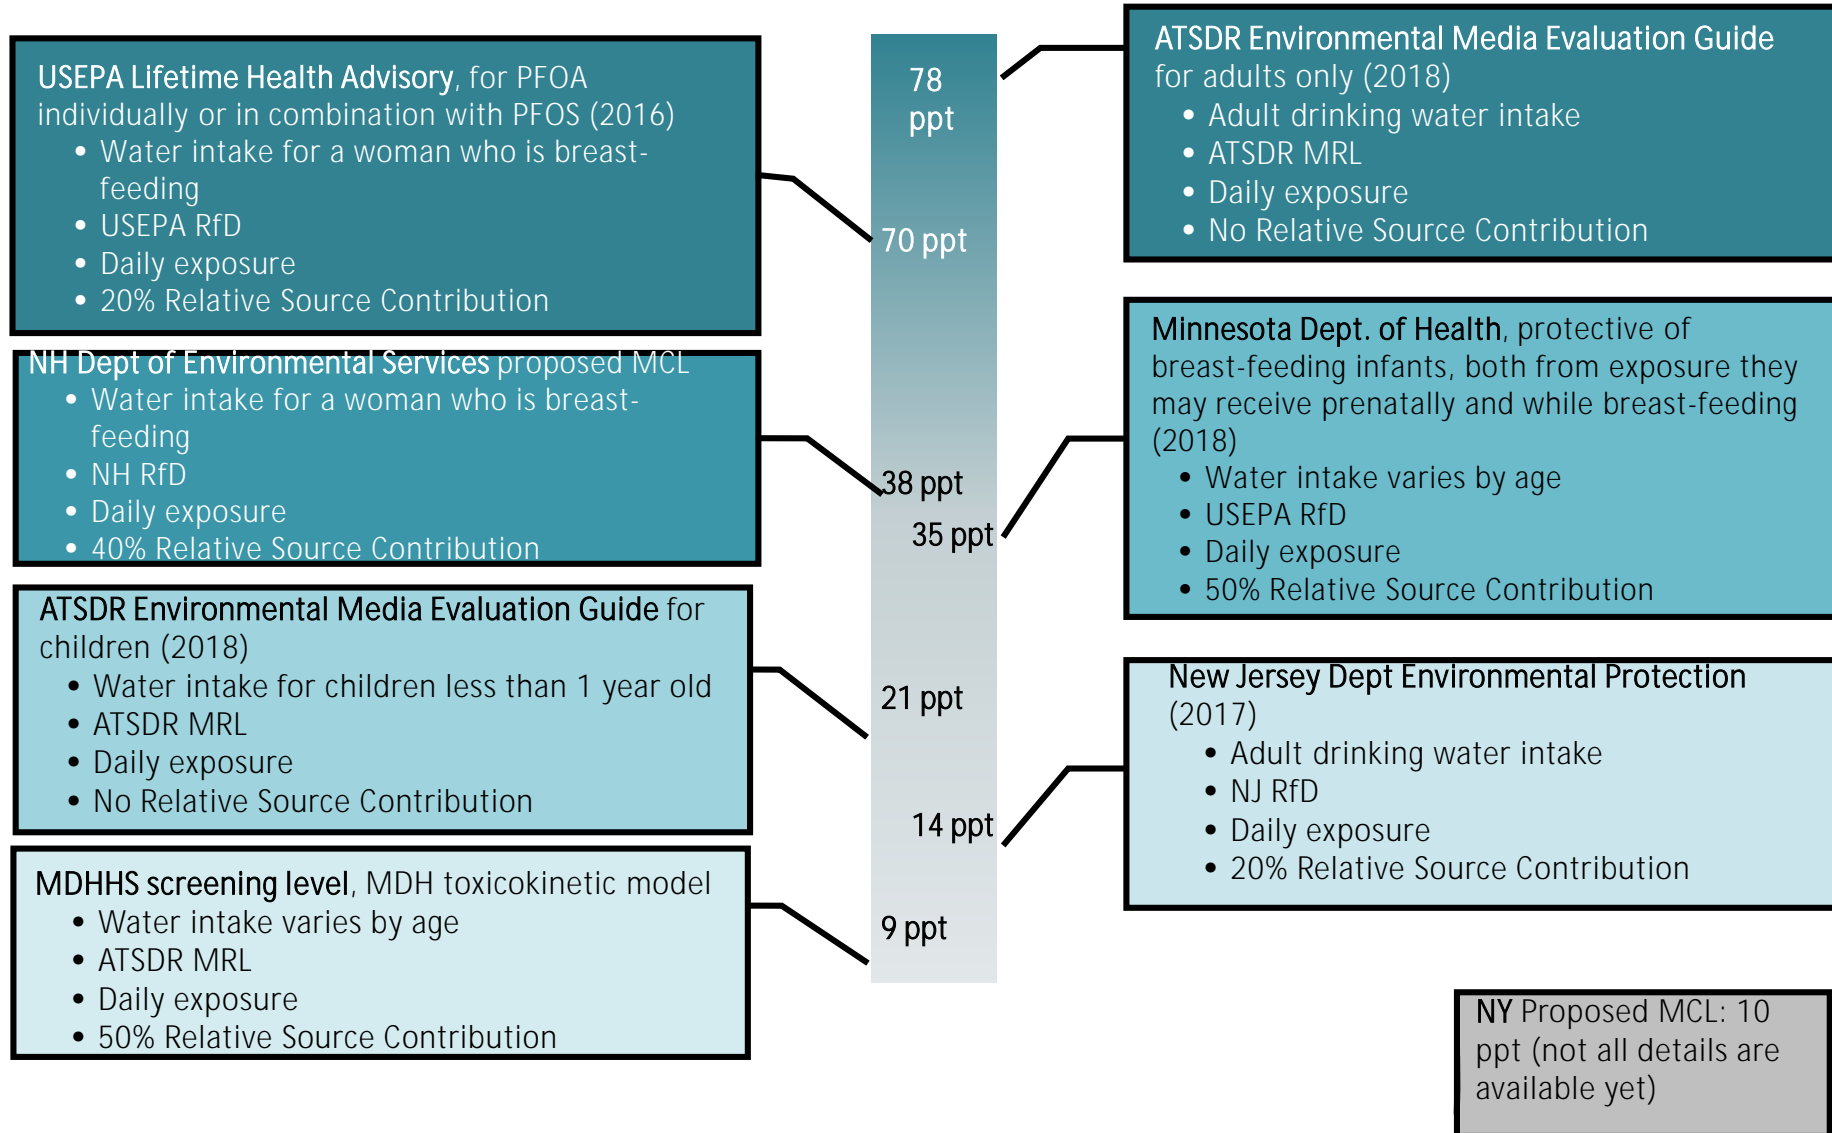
USEPA Lifetime Health Advisory, for PFOA individually or in combination with PFOS (2016)
• Water intake for a woman who is breastfeeding
• USEPA RfD
• Daily exposure
• 20% Relative Source Contribution

NH Dept of Environmental Services proposed MCL
• Water intake for a woman who is breastfeeding
• NH RfD
• Daily exposure
• 40% Relative Source Contribution

ATSDR Environmental Media Evaluation Guide for children (2018)
• Water intake for children less than 1 year old
• ATSDR MRL
• Daily exposure
• No Relative Source Contribution

MDHHS screening level, MDH toxicokinetic model
• Water intake varies by age
• ATSDR MRL
• Daily exposure
• 50% Relative Source Contribution

78 ppt

70 ppt

38 ppt

35 ppt

21 ppt

14 ppt

9 ppt

ATSDR Environmental Media Evaluation Guide for adults only (2018)
• Adult drinking water intake
• ATSDR MRL
• Daily exposure
• No Relative Source Contribution

Minnesota Dept. of Health, protective of breast-feeding infants, both from exposure they may receive prenatally and while breast-feeding (2018)
• Water intake varies by age
• USEPA RfD
• Daily exposure
• 50% Relative Source Contribution

New Jersey Dept Environmental Protection (2017)
• Adult drinking water intake
• NJ RfD
• Daily exposure
• 20% Relative Source Contribution

NY Proposed MCL: 10 ppt (not all details are available yet)